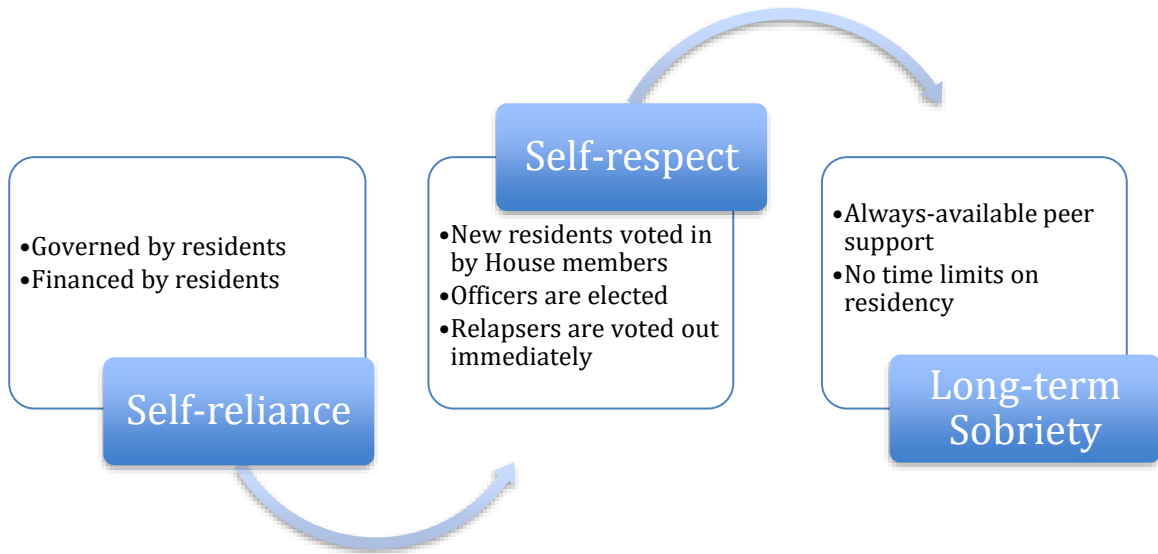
•Governed by residents
•Financed by residents

Self-reliance

Self-respect

•New residents voted in by House members
•Officers are elected
•Relapsers are voted out immediately

•Always-available peer support
•No time limits on residency

Long-term Sobriety